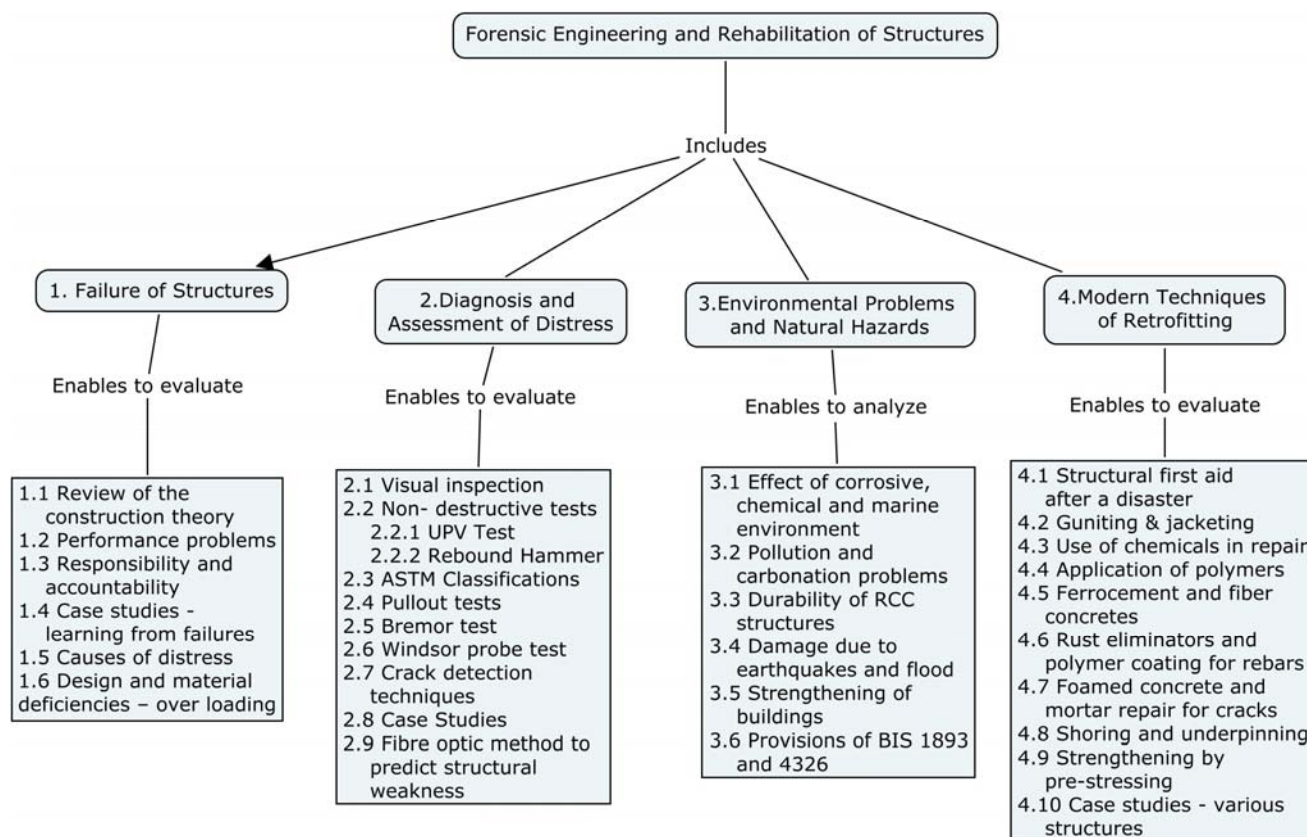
Forensic Engineering and Rehabilitation of Structures

Includes

1. Failure of Structures

Enables to evaluate

1.1 Review of the construction theory
1.2 Performance problems
1.3 Responsibility and accountability
1.4 Case studies - learning from failures
1.5 Causes of distress
1.6 Design and material deficiencies – over loading

2.Diagnosis and Assessment of Distress

Enables to evaluate

2.1 Visual inspection
2.2 Non- destructive tests
2.2.1 UPV Test
2.2.2 Rebound Hammer
2.3 ASTM Classifications
2.4 Pullout tests
2.5 Bremor test
2.6 Windsor probe test
2.7 Crack detection techniques
2.8 Case Studies
2.9 Fibre optic method to predict structural weakness

3.Environmental Problems and Natural Hazards

Enables to analyze

3.1 Effect of corrosive, chemical and marine environment
3.2 Pollution and carbonation problems
3.3 Durability of RCC structures
3.4 Damage due to earthquakes and flood
3.5 Strengthening of buildings
3.6 Provisions of BIS 1893 and 4326

4.Modern Techniques of Retrofitting

Enables to evaluate

4.1 Structural first aid after a disaster
4.2 Guniting & jacketing
4.3 Use of chemicals in repair
4.4 Application of polymers
4.5 Ferrocement and fiber concretes
4.6 Rust eliminators and polymer coating for rebars
4.7 Foamed concrete and mortar repair for cracks
4.8 Shoring and underpinning
4.9 Strengthening by pre-stressing
4.10 Case studies - various structures